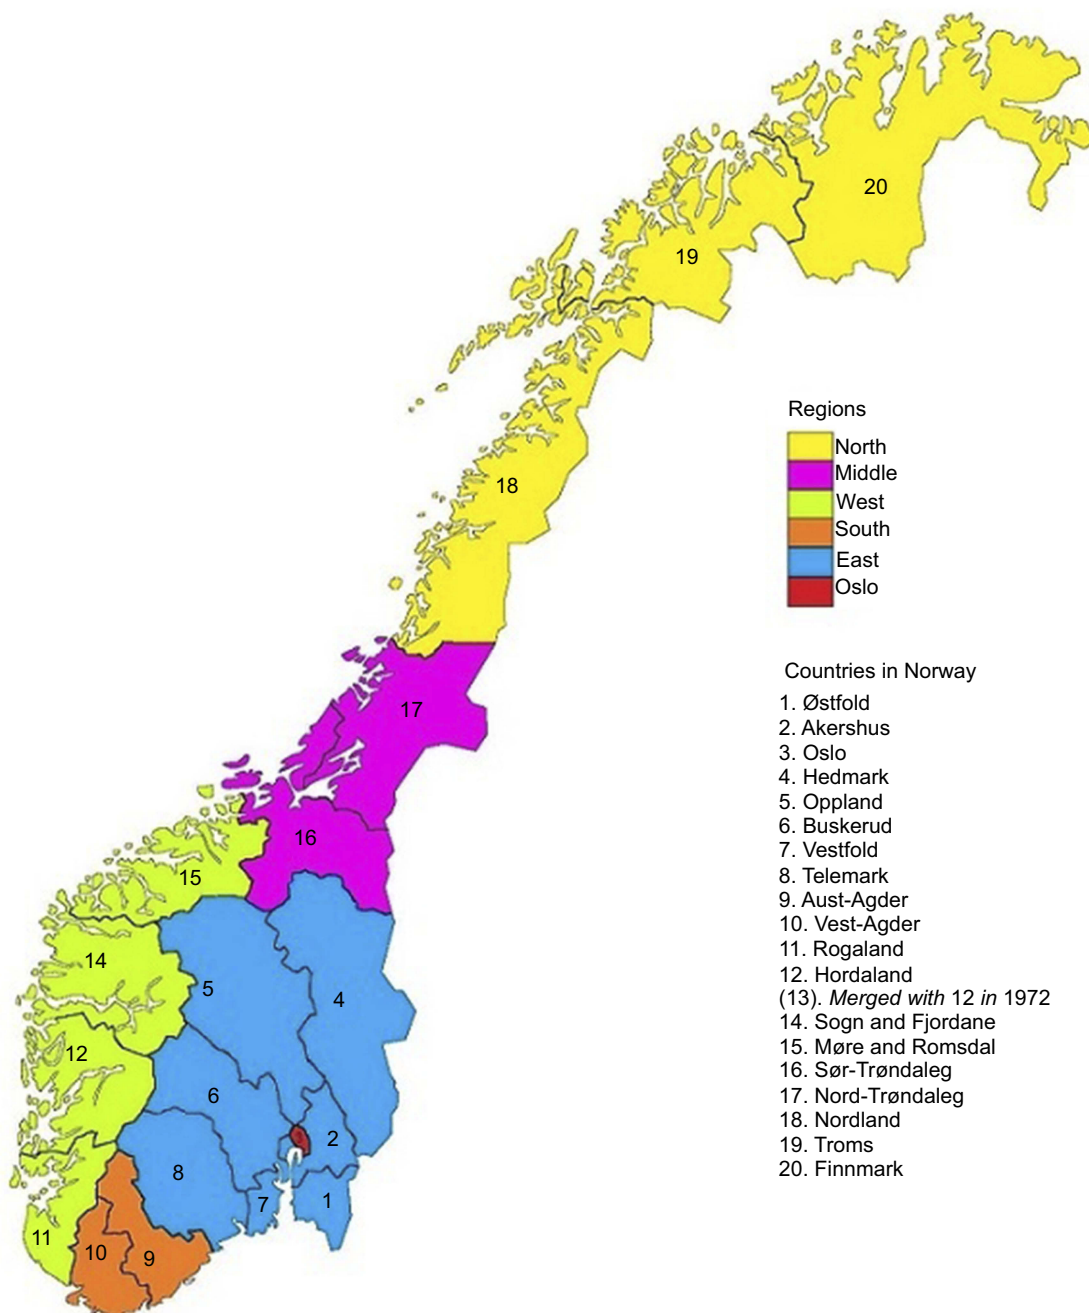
20
19
18
17
16
15
14
5
4
12
6
2
8
7
1
11
10
9
3

Regions
North
Middle
West
South
East
Oslo

Countries in Norway
1. Østfold
2. Akershus
3. Oslo
4. Hedmark
5. Oppland
6. Buskerud
7. Vestfold
8. Telemark
9. Aust-Agder
10. Vest-Agder
11. Rogaland
12. Hordaland
(13). *Merged with* 12 *in* 1972
14. Sogn and Fjordane
15. Møre and Romsdal
16. Sør-Trøndaleg
17. Nord-Trøndaleg
18. Nordland
19. Troms
20. Finnmark